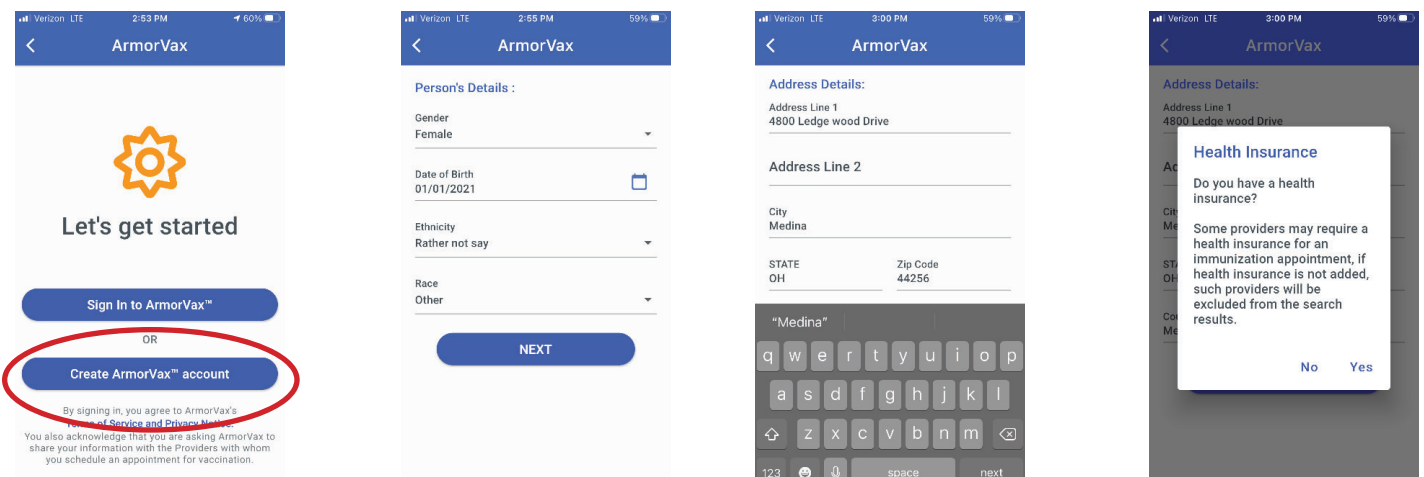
Verizon LTE 2:53 PM 60%

ArmorVax

Let's get started

Sign In to ArmorVax™

OR

Create ArmorVax™ account

By signing in, you agree to ArmorVax's Terms of Service and Privacy Notice. You also acknowledge that you are asking ArmorVax to share your information with the Providers with whom you schedule an appointment for vaccination.

Verizon LTE 2:55 PM 59%

ArmorVax

Person's Details :

Gender
Female

Date of Birth
01/01/2021

Ethnicity
Rather not say

Race
Other

NEXT

Verizon LTE 3:00 PM 59%

ArmorVax

Address Details:

Address Line 1
4800 Ledge wood Drive

Address Line 2

City
Medina

STATE
OH

Zip Code
44256

"Medina"

q w e r t y u i o p
a s d f g h j k l
z x c v b n m
123 space next

Verizon LTE 3:00 PM 59%

ArmorVax

Address Details:

Address Line 1
4800 Ledge wood Drive

Ac

City
Me

STA
OH

Co
Me

Health Insurance

Do you have a health insurance?

Some providers may require a health insurance for an immunization appointment, if health insurance is not added, such providers will be excluded from the search results.

No Yes